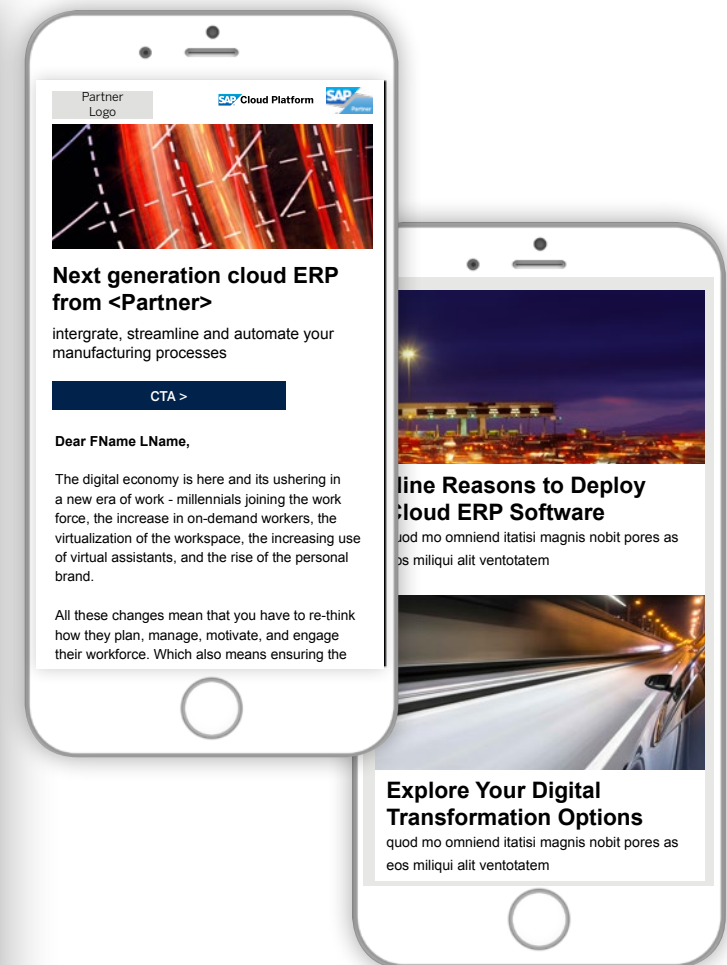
Partner Logo

SAP Cloud Platform

SAP Partner

Next generation cloud ERP from <Partner>

intergrate, streamline and automate your manufacturing processes

CTA >

Dear FName LName,

The digital economy is here and its ushering in a new era of work - millennials joining the work force, the increase in on-demand workers, the virtualization of the workspace, the increasing use of virtual assistants, and the rise of the personal brand.

All these changes mean that you have to re-think how they plan, manage, motivate, and engage their workforce. Which also means ensuring the

line Reasons to Deploy Cloud ERP Software

quod mo omniend itatisi magnis nobit pores as eos miliqui alit ventotatem

Explore Your Digital Transformation Options

quod mo omniend itatisi magnis nobit pores as eos miliqui alit ventotatem